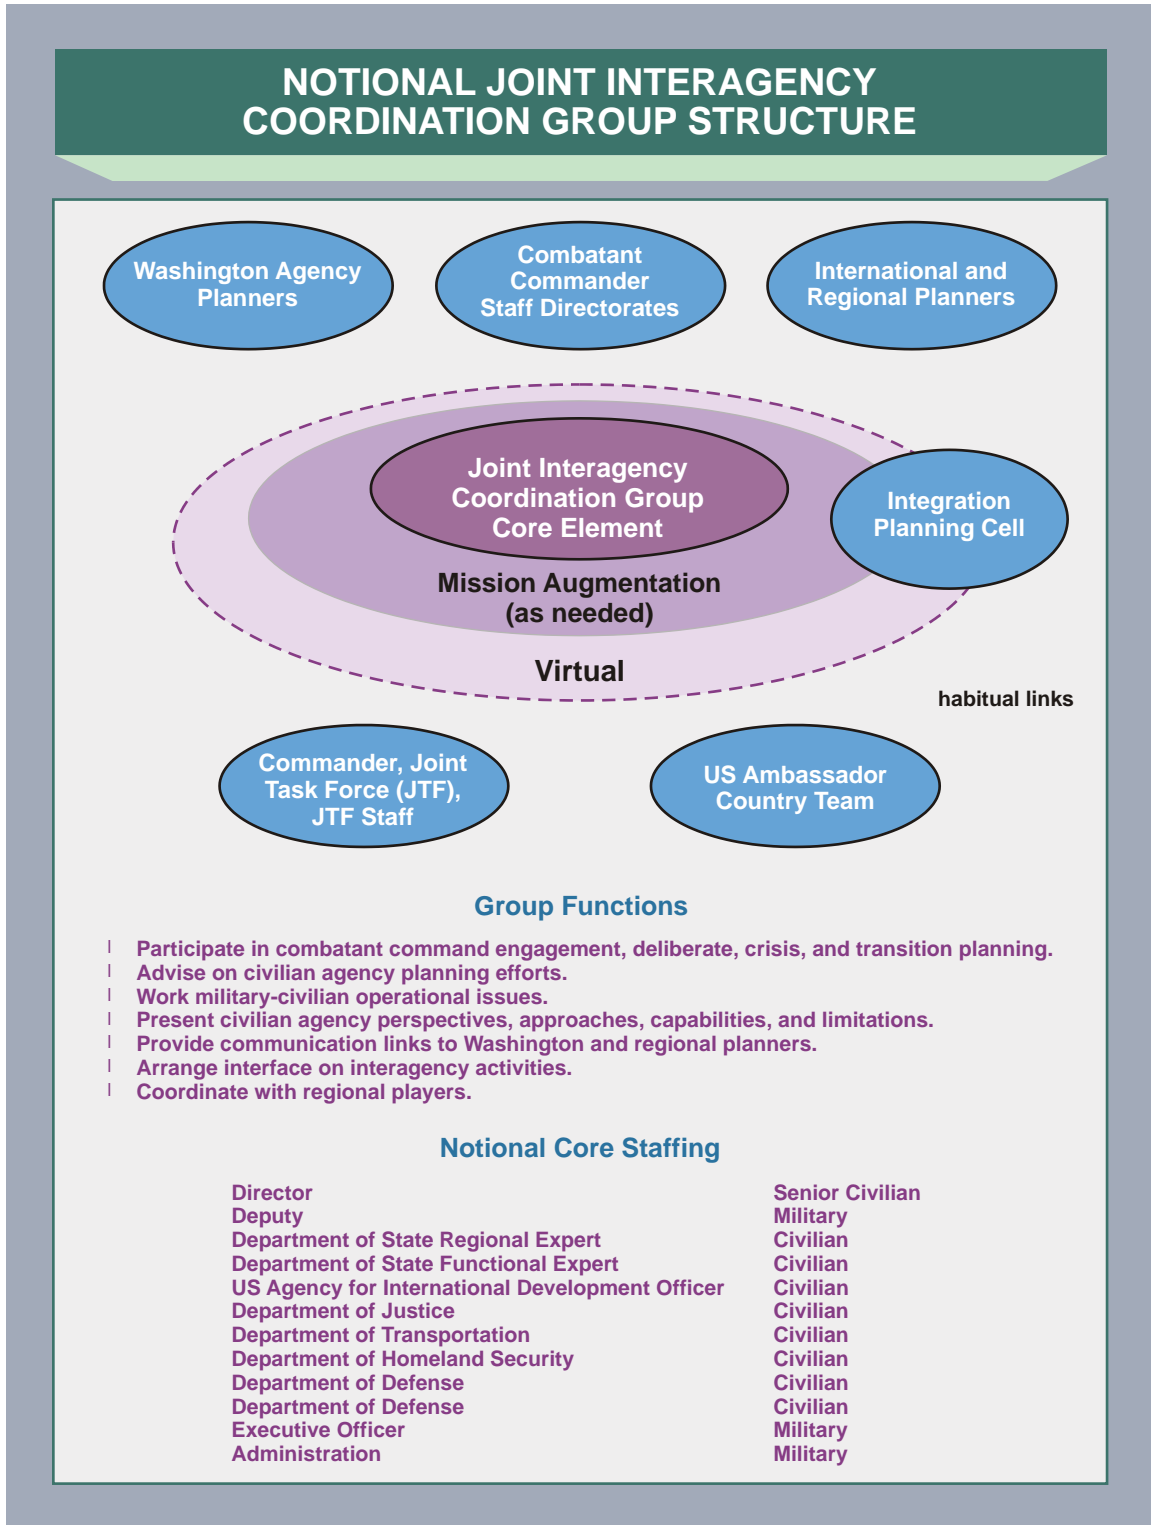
NOTIONAL JOINT INTERAGENCY COORDINATION GROUP STRUCTURE

Washington Agency Planners

Combatant Commander Staff Directorates

International and Regional Planners

Joint Interagency Coordination Group Core Element

Integration Planning Cell

Mission Augmentation (as needed)

Virtual

habitual links

Commander, Joint Task Force (JTF), JTF Staff

US Ambassador Country Team

Group Functions

l Participate in combatant command engagement, deliberate, crisis, and transition planning.
l Advise on civilian agency planning efforts.
l Work military-civilian operational issues.
l Present civilian agency perspectives, approaches, capabilities, and limitations.
l Provide communication links to Washington and regional planners.
l Arrange interface on interagency activities.
l Coordinate with regional players.

Notional Core Staffing

| | |
|---|---|
| Director | Senior Civilian |
| Deputy | Military |
| Department of State Regional Expert | Civilian |
| Department of State Functional Expert | Civilian |
| US Agency for International Development Officer | Civilian |
| Department of Justice | Civilian |
| Department of Transportation | Civilian |
| Department of Homeland Security | Civilian |
| Department of Defense | Civilian |
| Department of Defense | Civilian |
| Executive Officer | Military |
| Administration | Military |